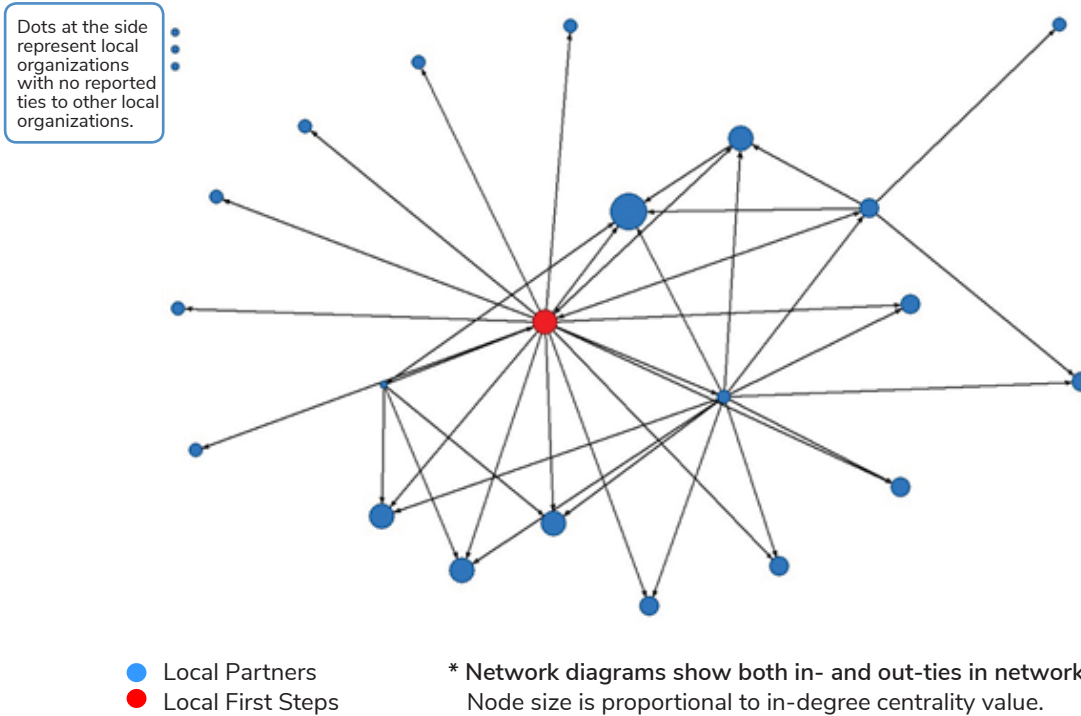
Dots at the side represent local organizations with no reported ties to other local organizations.

Local Partners
Local First Steps

* Network diagrams show both in- and out-ties in network
Node size is proportional to in-degree centrality value.